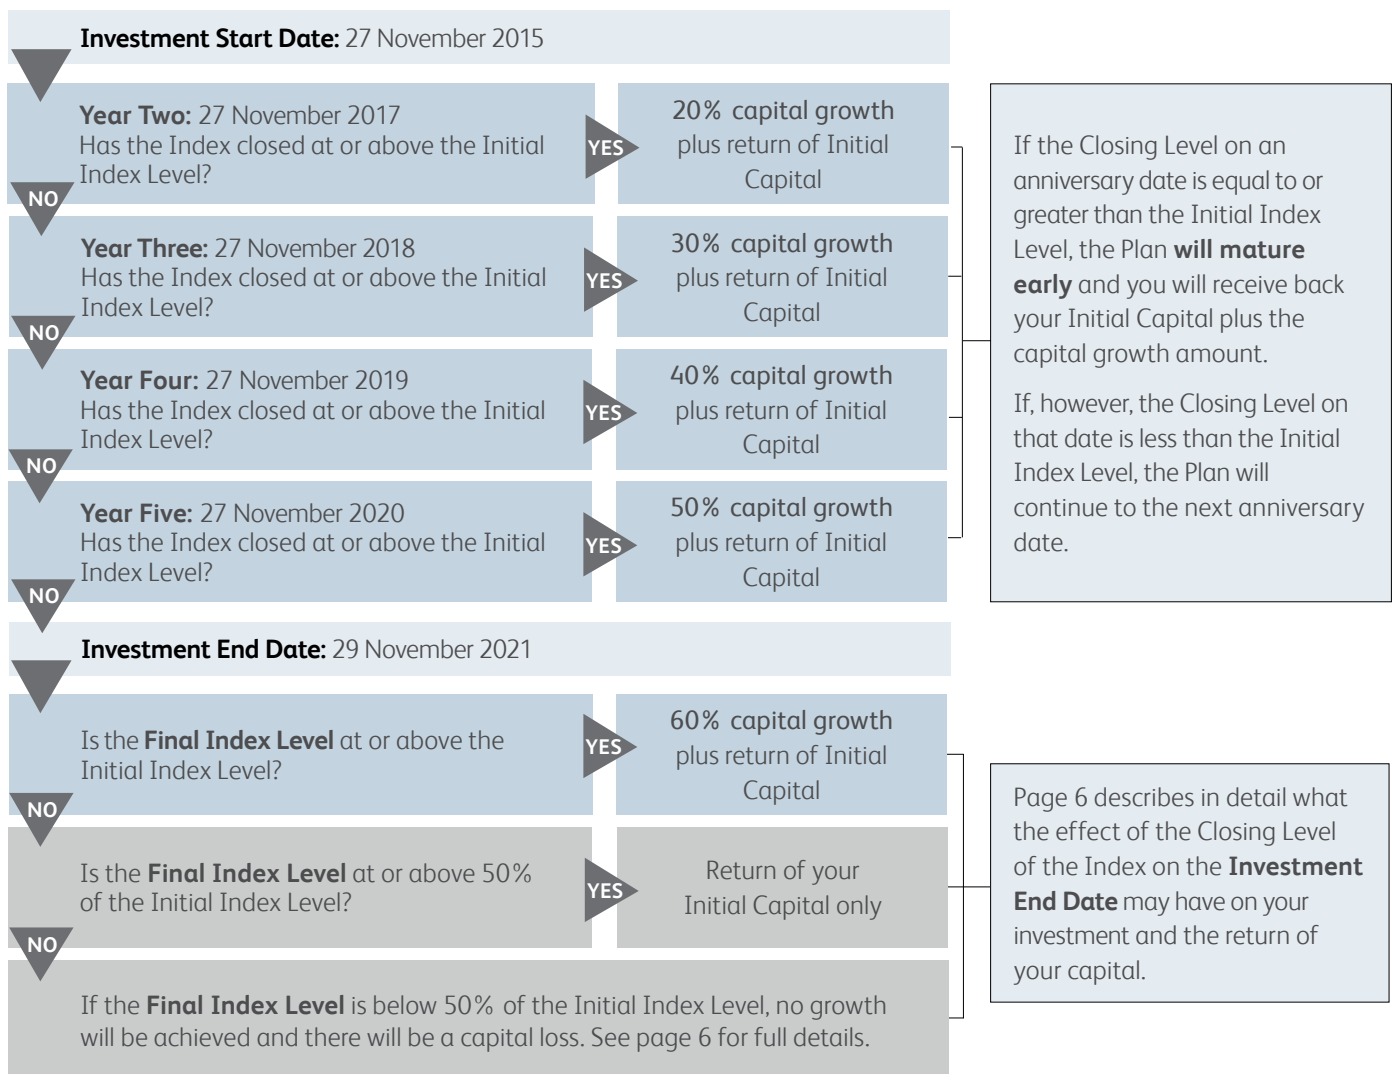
**Investment Start Date:** 27 November 2015

**Year Two:** 27 November 2017
Has the Index closed at or above the Initial Index Level?

YES

20% capital growth plus return of Initial Capital

NO

**Year Three:** 27 November 2018
Has the Index closed at or above the Initial Index Level?

YES

30% capital growth plus return of Initial Capital

NO

**Year Four:** 27 November 2019
Has the Index closed at or above the Initial Index Level?

YES

40% capital growth plus return of Initial Capital

NO

**Year Five:** 27 November 2020
Has the Index closed at or above the Initial Index Level?

YES

50% capital growth plus return of Initial Capital

NO

If the Closing Level on an anniversary date is equal to or greater than the Initial Index Level, the Plan **will mature early** and you will receive back your Initial Capital plus the capital growth amount.

If, however, the Closing Level on that date is less than the Initial Index Level, the Plan will continue to the next anniversary date.

**Investment End Date:** 29 November 2021

Is the **Final Index Level** at or above the Initial Index Level?

YES

60% capital growth plus return of Initial Capital

NO

Is the **Final Index Level** at or above 50% of the Initial Index Level?

YES

Return of your Initial Capital only

NO

If the **Final Index Level** is below 50% of the Initial Index Level, no growth will be achieved and there will be a capital loss. See page 6 for full details.

Page 6 describes in detail what the effect of the Closing Level of the Index on the **Investment End Date** may have on your investment and the return of your capital.